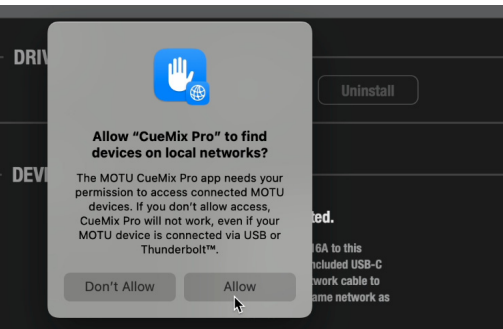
DRIV

Uninstall

DEVI

Allow “CueMix Pro” to find devices on local networks?

The MOTU CueMix Pro app needs your permission to access connected MOTU devices. If you don't allow access, CueMix Pro will not work, even if your MOTU device is connected via USB or Thunderbolt™.

Don't Allow

Allow

ted.

16A to this

ncluded USB-C

work cable to

ame network as